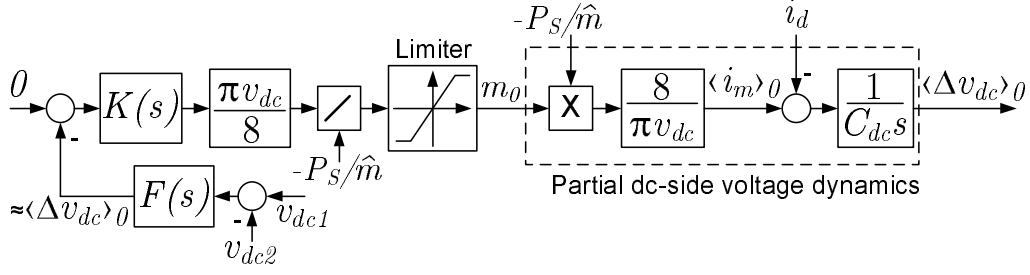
$0$

$K(s)$

$\frac{\pi v_{dc}}{8}$

$-P_S/\hat{m}$

Limiter

$m_0$

$-P_S/\hat{m}$

X

$\frac{8}{\pi v_{dc}}$

$\langle i_m \rangle_0$

$i_d$

-

$\frac{1}{C_{dc}s}$

$\langle \Delta v_{dc} \rangle_0$

Partial dc-side voltage dynamics

-

$\approx\langle \Delta v_{dc} \rangle_0$

$F(s)$

-

$v_{dc1}$

$v_{dc2}$